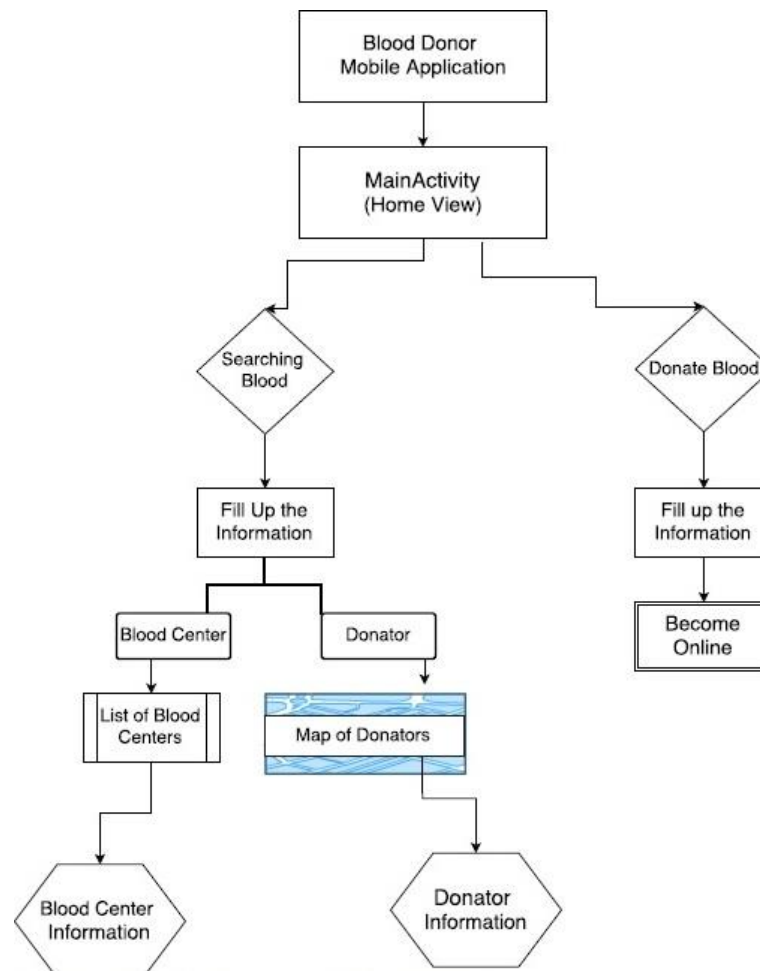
Blood Donor Mobile Application

MainActivity (Home View)

Searching Blood

Donate Blood

Fill Up the Information

Fill up the Information

Become Online

Blood Center

Donator

List of Blood Centers

Map of Donators

Blood Center Information

Donator Information